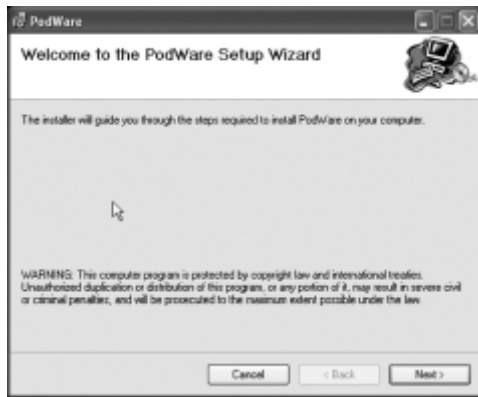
PodWare

Welcome to the PodWare Setup Wizard

The installer will guide you through the steps required to install PodWare on your computer.

WARNING: This computer program is protected by copyright law and international treaties. Unauthorized duplication or distribution of this program, or any portion of it, may result in severe civil or criminal penalties, and will be prosecuted to the maximum extent possible under the law.

Cancel

< Back

Next >